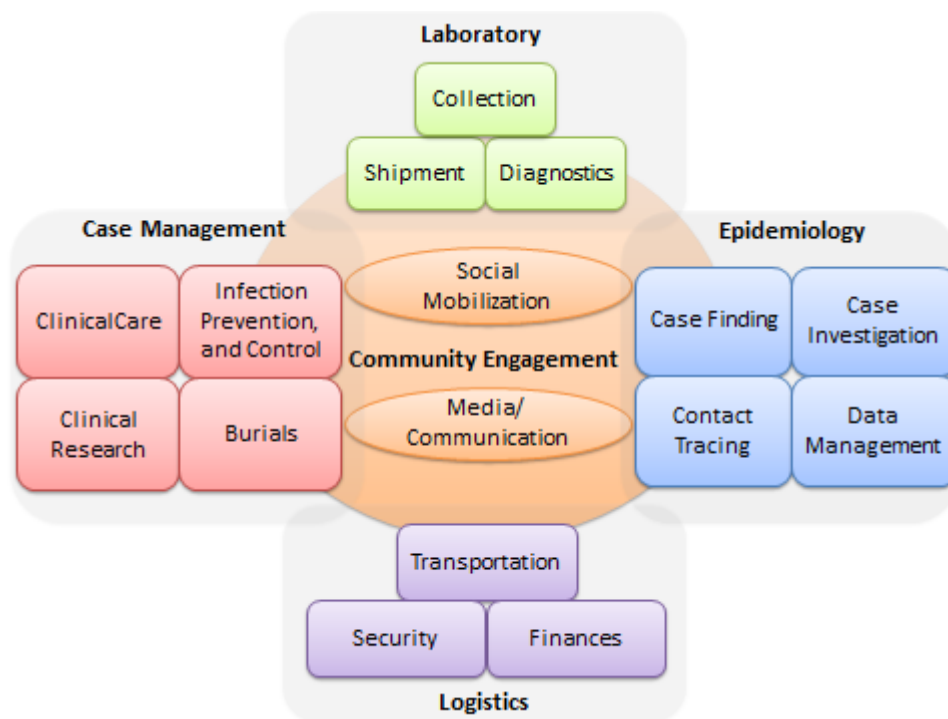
Laboratory

Collection

Shipment

Diagnostics

Case Management

ClinicalCare

Infection Prevention, and Control

Clinical Research

Burials

Social Mobilization

Community Engagement

Media/ Communication

Epidemiology

Case Finding

Case Investigation

Contact Tracing

Data Management

Transportation

Security

Finances

Logistics